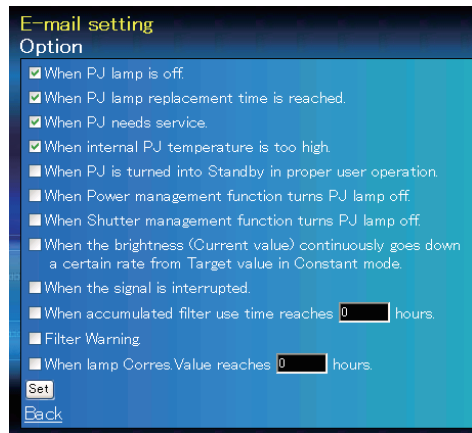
E-mail setting
Option

When PJ lamp is off.

When PJ lamp replacement time is reached.

When PJ needs service.

When internal PJ temperature is too high.

When PJ is turned into Standby in proper user operation.

When Power management function turns PJ lamp off.

When Shutter management function turns PJ lamp off.

When the brightness (Current value) continuously goes down a certain rate from Target value in Constant mode.

When the signal is interrupted.

When accumulated filter use time reaches 0 hours.

Filter Warning.

When lamp Corres.Value reaches 0 hours.

Set

Back